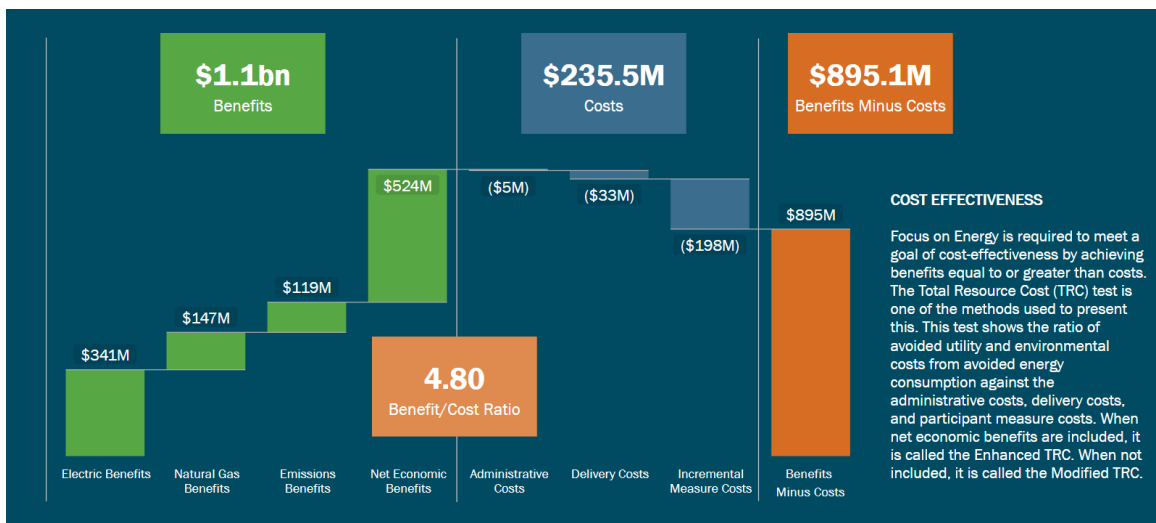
$1.1bn
Benefits

$235.5M
Costs

$895.1M
Benefits Minus Costs

$524M

($5M)

($33M)

($198M)

$895M

$119M

$147M

$341M

4.80
Benefit/Cost Ratio

Electric Benefits

Natural Gas Benefits

Emissions Benefits

Net Economic Benefits

Administrative Costs

Delivery Costs

Incremental Measure Costs

Benefits Minus Costs

COST EFFECTIVENESS

Focus on Energy is required to meet a goal of cost-effectiveness by achieving benefits equal to or greater than costs. The Total Resource Cost (TRC) test is one of the methods used to present this. This test shows the ratio of avoided utility and environmental costs from avoided energy consumption against the administrative costs, delivery costs, and participant measure costs. When net economic benefits are included, it is called the Enhanced TRC. When not included, it is called the Modified TRC.